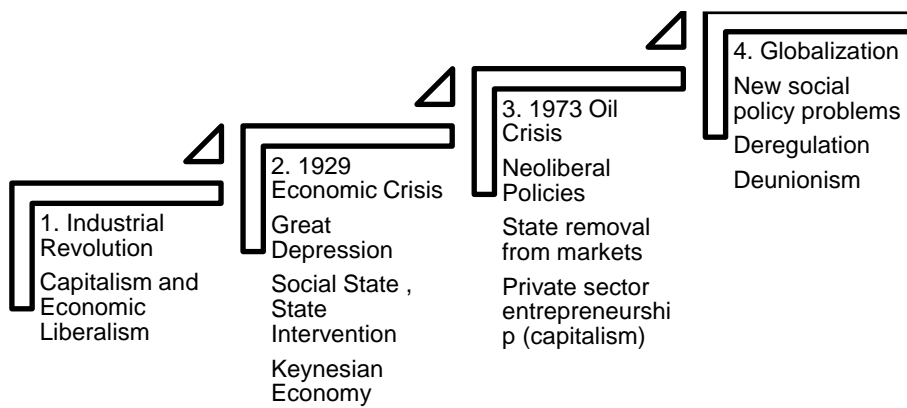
1. Industrial Revolution

Capitalism and Economic Liberalism

2. 1929 Economic Crisis

Great Depression

Social State , State Intervention

Keynesian Economy

3. 1973 Oil Crisis

Neoliberal Policies

State removal from markets

Private sector entrepreneurship (capitalism)

4. Globalization

New social policy problems

Deregulation

Deunionism